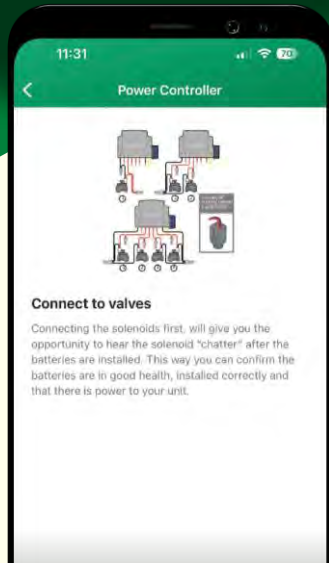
11:31

70

<

Power Controller

Connect to valves

Connecting the solenoids first, will give you the opportunity to hear the solenoid "chatter" after the batteries are installed. This way you can confirm the batteries are in good health, installed correctly and that there is power to your unit.